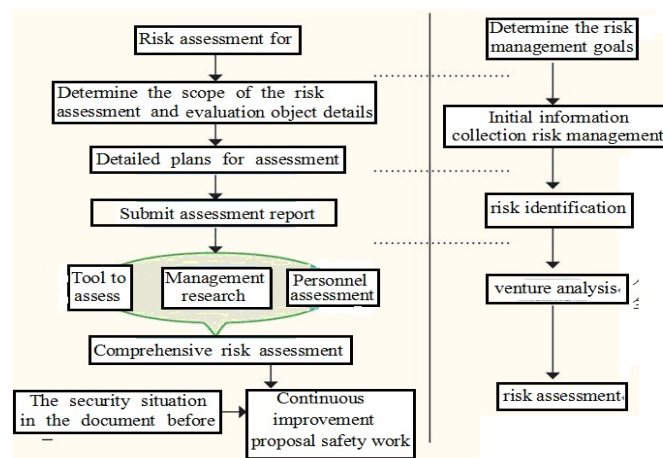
Risk assessment for

Determine the scope of the risk assessment and evaluation object details

Detailed plans for assessment

Submit assessment report

Tool to assess

Management research

Personnel assessment

Comprehensive risk assessment

The security situation in the document before

Continuous improvement proposal safety work

Determine the risk management goals

Initial information collection risk management

risk identification

venture analysis

risk assessment